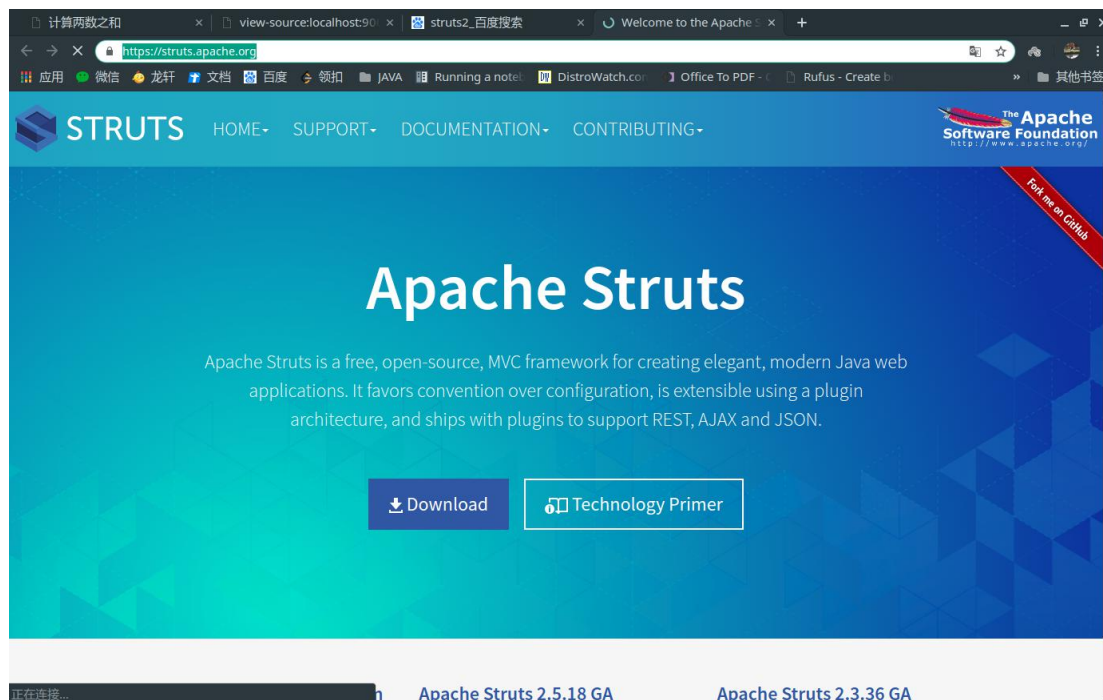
计算两数之和 × view-source:localhost:90 × struts2_百度搜索 × Welcome to the Apache S × +

https://struts.apache.org

应用 微信 龙轩 文档 百度 领扣 JAVA Running a notet DistroWatch.cor Office To PDF - Rufus - Create b » 其他书签

STRUTS HOME SUPPORT DOCUMENTATION CONTRIBUTING

The Apache Software Foundation http://www.apache.org/

Fork me on GitHub

Apache Struts

Apache Struts is a free, open-source, MVC framework for creating elegant, modern Java web applications. It favors convention over configuration, is extensible using a plugin architecture, and ships with plugins to support REST, AJAX and JSON.

Download Technology Primer

正在连接... n Apache Struts 2.5.18 GA Apache Struts 2.3.36 GA